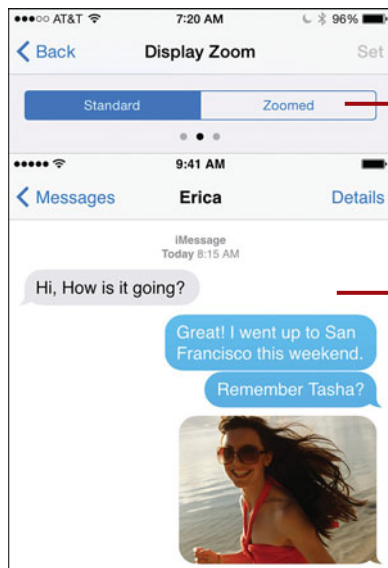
●●●○○ AT&T 7:20 AM 96%
Back Display Zoom Set
Standard Zoomed
●●●●● 9:41 AM
Messages Erica Details
iMessage
Today 8:15 AM
Hi, How is it going?
Great! I went up to San Francisco this weekend.
Remember Tasha?